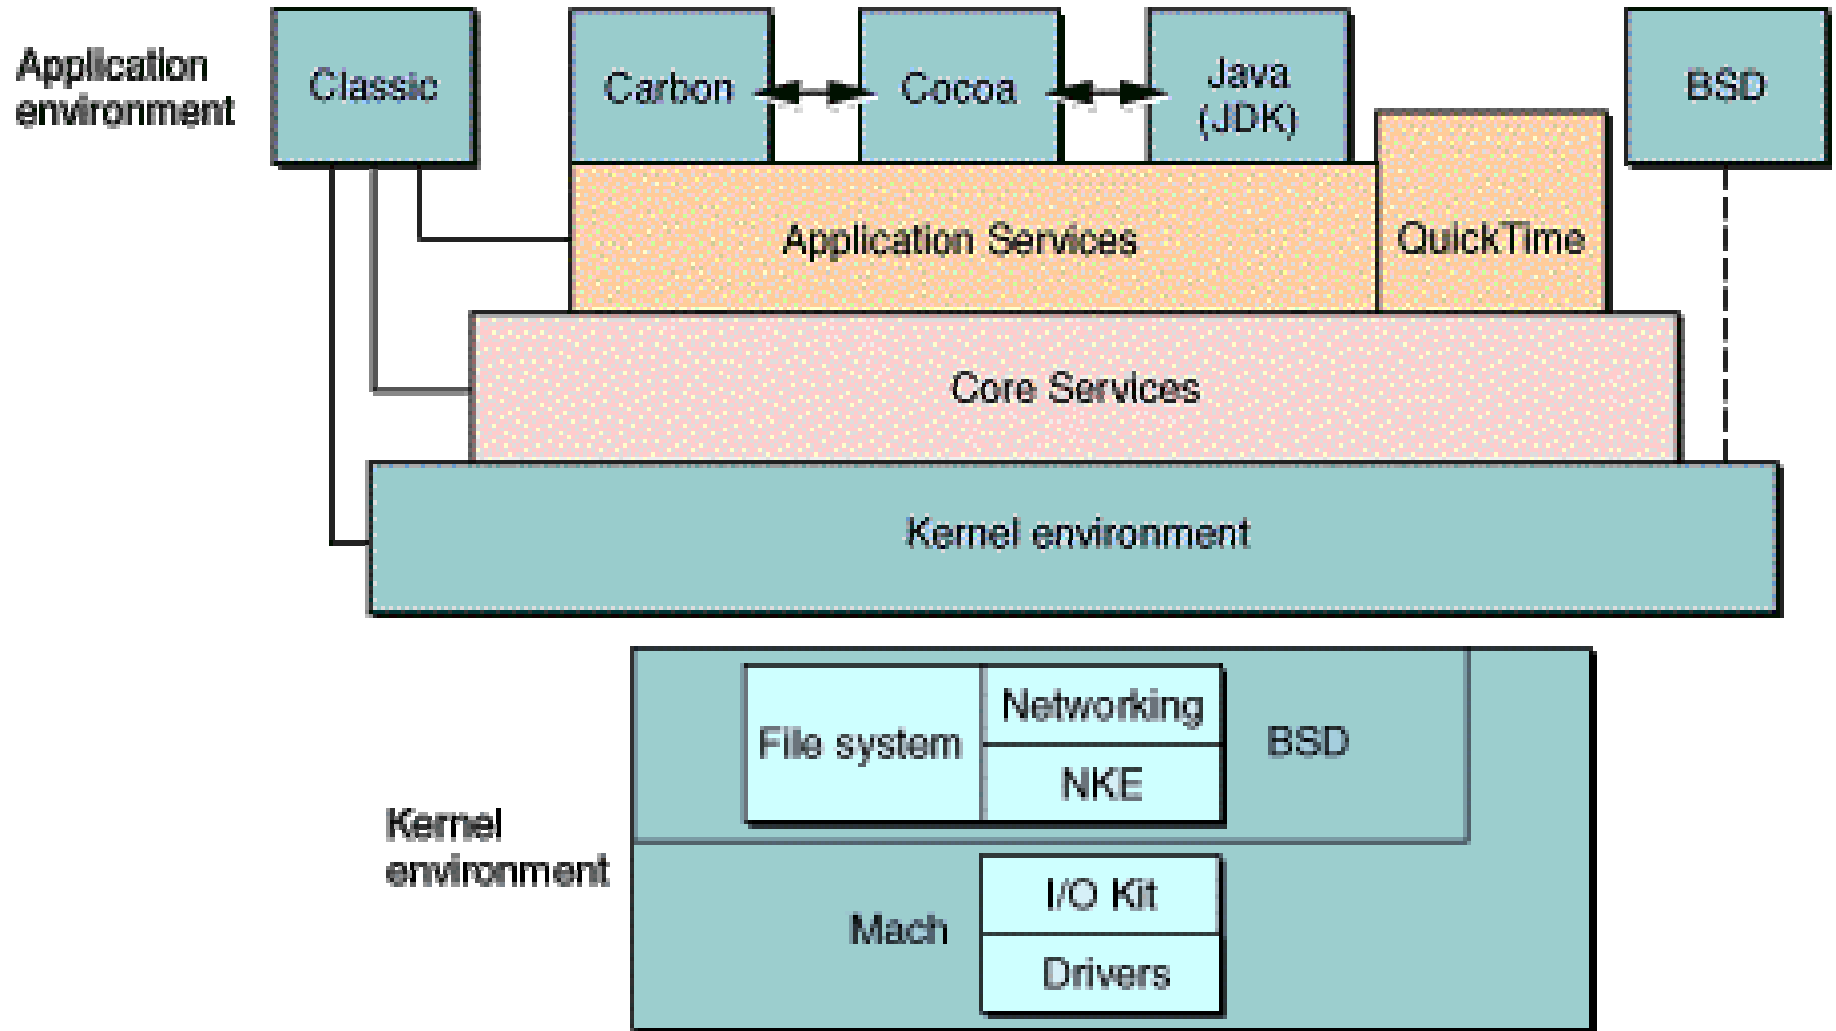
Application environment

Classic

Carbon

Cocoa

Java (JDK)

BSD

Application Services

QuickTime

Core Services

Kernel environment

Kernel environment

File system

Networking

NKE

BSD

Mach

I/O Kit

Drivers